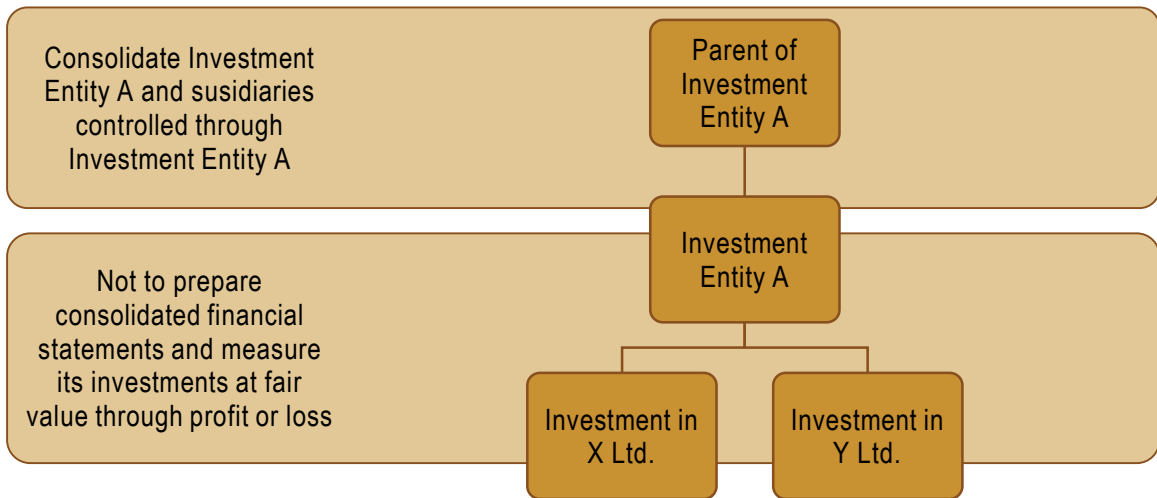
Consolidate Investment Entity A and susidiaries controlled through Investment Entity A

Parent of Investment Entity A

Investment Entity A

Not to prepare consolidated financial statements and measure its investments at fair value through profit or loss

Investment in X Ltd.

Investment in Y Ltd.